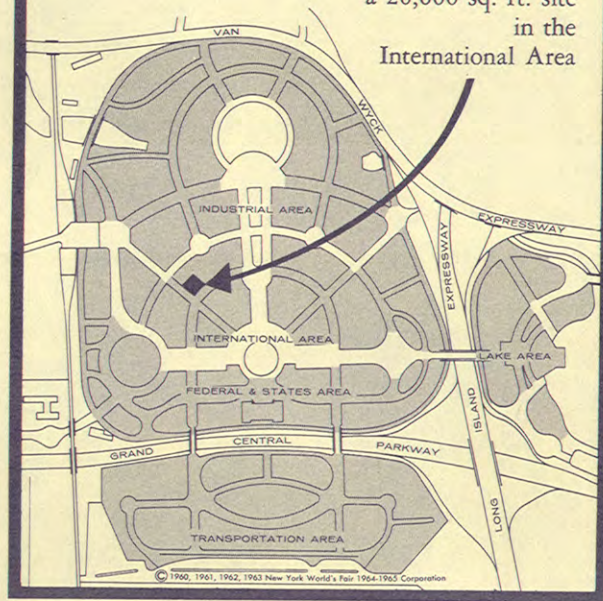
a 20,000 sq. ft. site in the International Area

VAN
WYCK
EXPRESSWAY
INDUSTRIAL AREA
EXPRESSWAY
INTERNATIONAL AREA
LAKE AREA
FEDERAL & STATES AREA
ISLAND
GRAND
CENTRAL
PARKWAY
LONG
TRANSPORTATION AREA
© 1960, 1961, 1962, 1963 New York World's Fair 1964-1965 Corporation